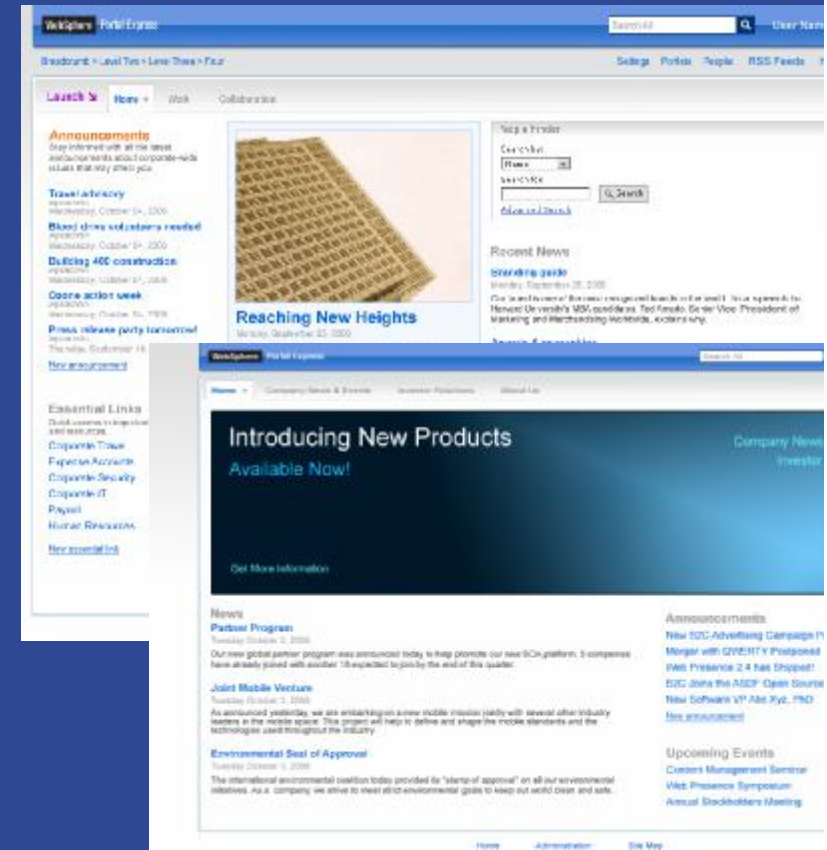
WebSphere Portal Express

Search All

User Name

Breadcrumb > Level Two > Level Three > Four

Settings Portlets People RSS Feeds

Launch Home Work Collaboration

Announcements

Stay informed with all the latest announcements about corporate-wide issues that may affect you.

Travel advisory
Wednesday, October 04, 2006

Blood drive volunteers needed
Wednesday, October 04, 2006

Building 400 construction
Wednesday, October 04, 2006

Ozone action week
Wednesday, October 04, 2006

Press release party tomorrow!
Thursday, September 14

New announcement

Essential Links

Corporate Travel
Expense Accounts
Corporate Security
Corporate IT
Payroll
Human Resources

New essential link

Reaching New Heights
Monday, September 25, 2006

Find a Portlet
Search by:
Name
Search for:
Search
Advanced Search

Recent News

Branding guide
Monday, September 25, 2006

Our brand is one of the most recognized brands in the world. In a speech to Harvard University's MBA candidates, Ted Amado, Senior Vice President of Marketing and Merchandising Worldwide, explains why.

WebSphere Portal Express

Search All

Home Company News & Events Investor Relations About Us

Introducing New Products
Available Now!

Company News
Investor

Get More Information

News

Partner Program
Tuesday, October 3, 2006
Our new global partner program was announced today to help promote our new SOA platform. 5 companies have already joined with another 15 expected to join by the end of this quarter.

Joint Mobile Venture
Tuesday, October 3, 2006
As announced yesterday, we are embarking on a new mobile mission jointly with several other industry leaders in the mobile space. This project will help to define and shape the mobile standards and the technologies used throughout the industry.

Environmental Seal of Approval
Tuesday, October 3, 2006
The international environmental coalition today provided its "stamp of approval" on all our environmental initiatives. As a company, we strive to meet strict environmental goals to keep our world clean and safe.

Announcements
New B2C Advertising Campaign P
Merger with QWERTY Postponed
Web Presence 2.4 has Shipped!
B2C Joins the ASDF Open Source
New Software VP Abc Xyz, PhD
New announcement

Upcoming Events
Content Management Seminar
Web Presence Symposium
Annual Stockholders Meeting

Home Administration Site Map